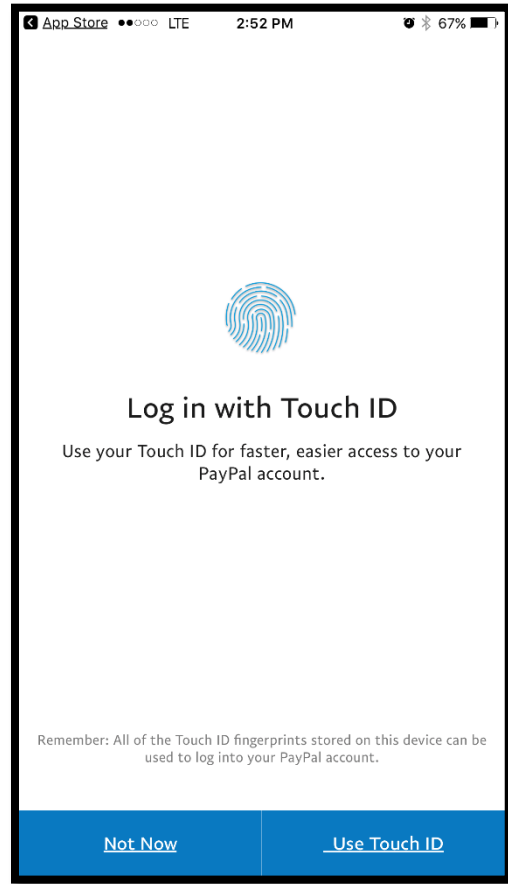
App Store ●●○○○ LTE 2:52 PM 67%

Log in with Touch ID

Use your Touch ID for faster, easier access to your PayPal account.

Remember: All of the Touch ID fingerprints stored on this device can be used to log into your PayPal account.

Not Now

Use Touch ID